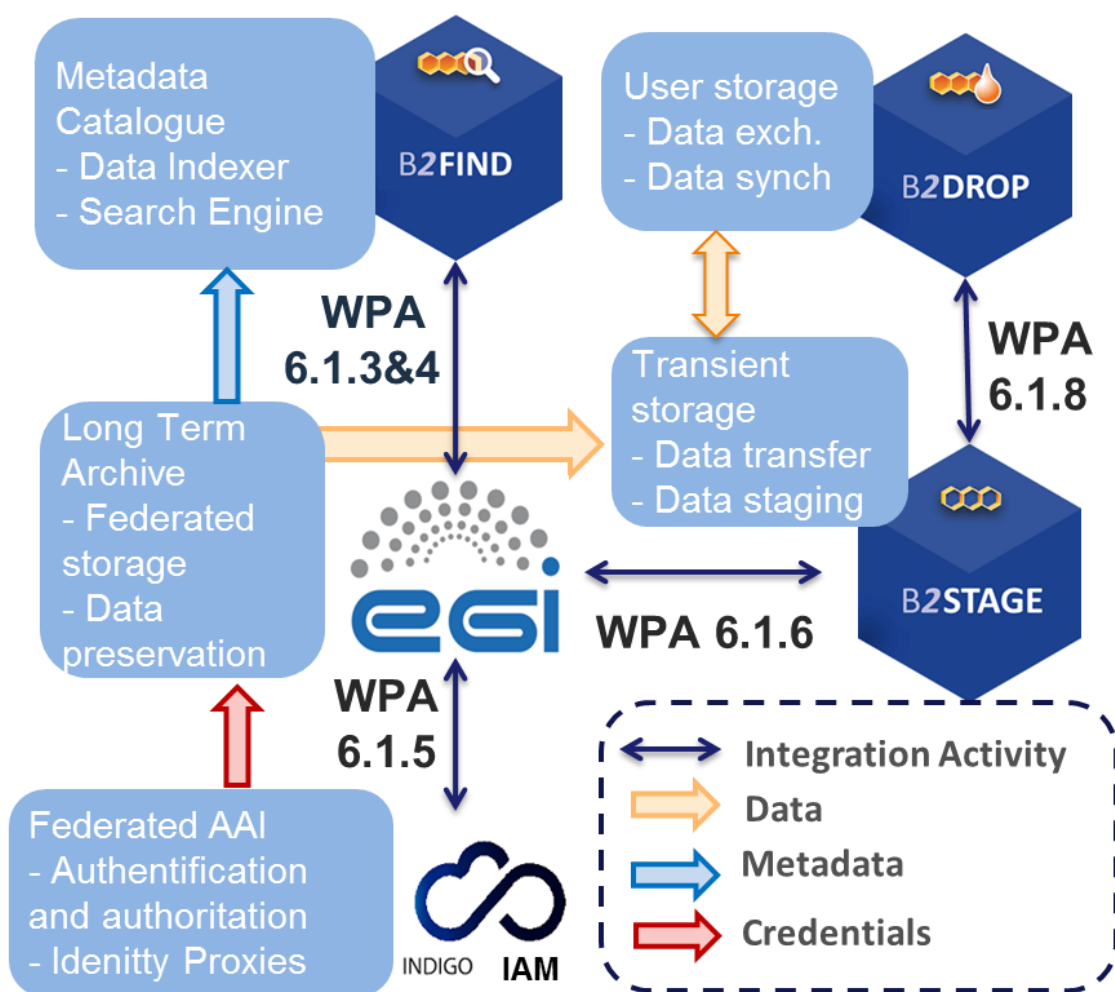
Metadata Catalogue
- Data Indexer
- Search Engine

B2FIND

User storage
- Data exch.
- Data synch

B2DROP

WPA 6.1.3&4

WPA 6.1.8

Transient storage
- Data transfer
- Data staging

Long Term Archive
- Federated storage
- Data preservation

egi

B2STAGE

WPA 6.1.6

WPA 6.1.5

Integration Activity
Data
Metadata
Credentials

Federated AAI
- Authentification and authoritation
- Idenitty Proxies

INDIGO IAM